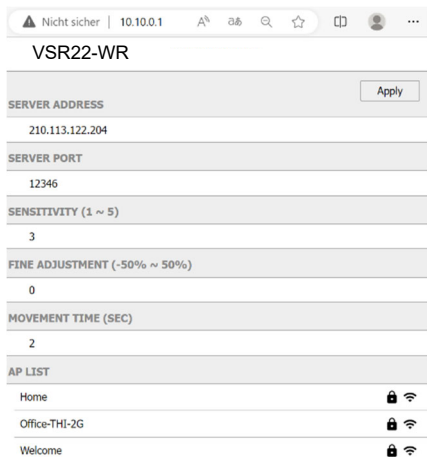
Nicht sicher | 10.10.0.1

VSR22-WR

Apply

SERVER ADDRESS

210.113.122.204

SERVER PORT

12346

SENSITIVITY (1 ~ 5)

3

FINE ADJUSTMENT (-50% ~ 50%)

0

MOVEMENT TIME (SEC)

2

AP LIST

Home

Office-THI-2G

Welcome